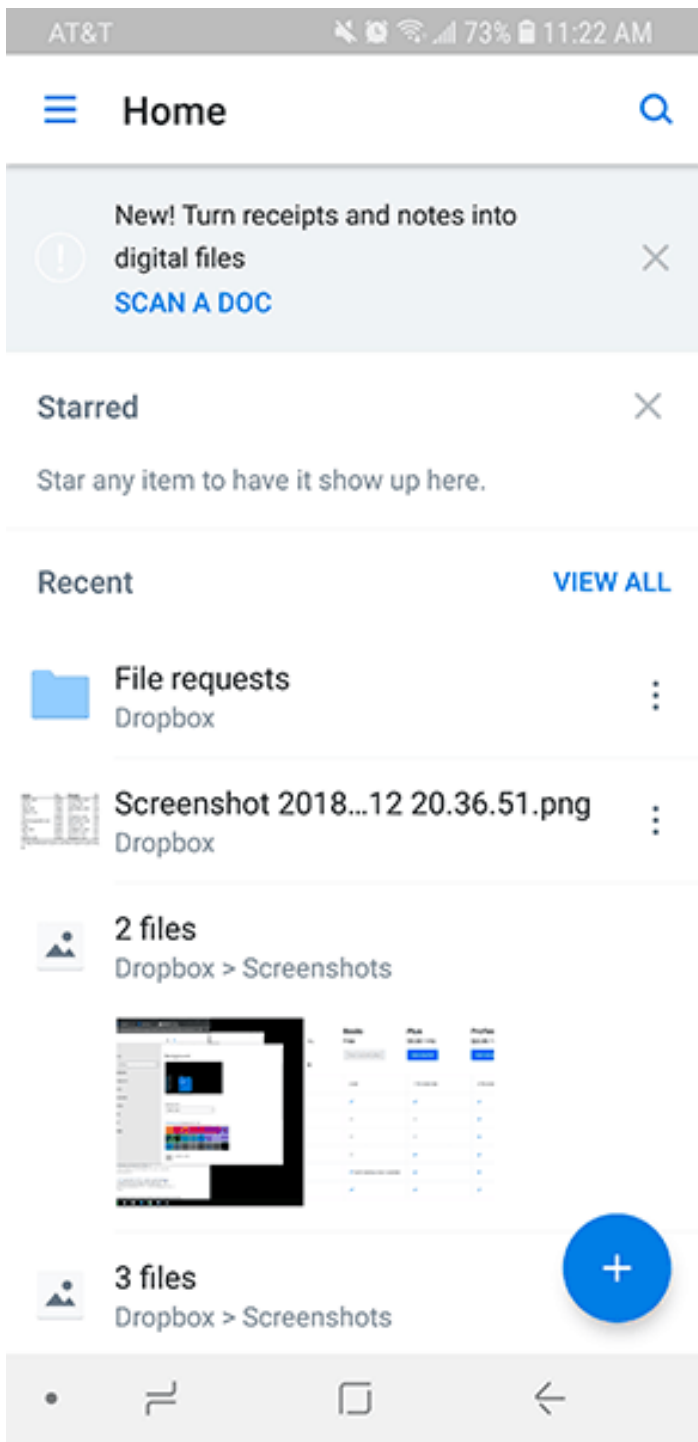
AT&T 73% 11:22 AM

Home

New! Turn receipts and notes into digital files
SCAN A DOC

Starred

Star any item to have it show up here.

Recent VIEW ALL

File requests
Dropbox

Screenshot 2018...12 20.36.51.png
Dropbox

2 files
Dropbox > Screenshots

3 files
Dropbox > Screenshots